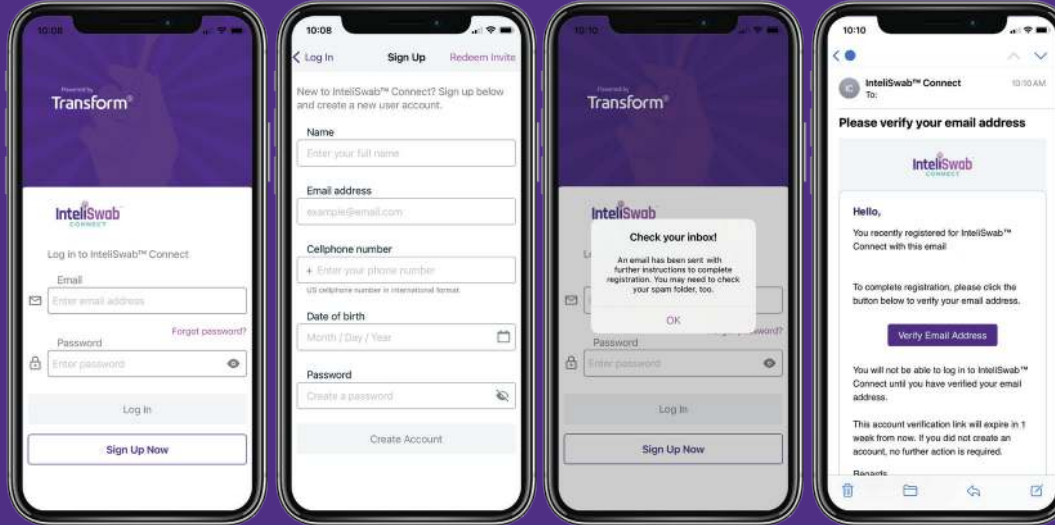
10:08

Powered by
Transform®

InteliSwab
CONNECT

Log in to InteliSwab™ Connect

Email
Enter email address

Forgot password?

Password
Enter password

Log In

Sign Up Now

10:08

Log In
Sign Up
Redeem Invite

New to InteliSwab™ Connect? Sign up below and create a new user account.

Name
Enter your full name

Email address
example@email.com

Cellphone number
+ Enter your phone number
US cellphone number in international format

Date of birth
Month / Day / Year

Password
Create a password

Create Account

10:10

Powered by
Transform®

InteliSwab

Check your inbox!

An email has been sent with further instructions to complete registration. You may need to check your spam folder, too.

OK

Password
Enter password

Log In

Sign Up Now

10:10

IC
InteliSwab™ Connect
To:
10:10 AM

Please verify your email address

InteliSwab
CONNECT

Hello,

You recently registered for InteliSwab™ Connect with this email

To complete registration, please click the button below to verify your email address.

Verify Email Address

You will not be able to log in to InteliSwab™ Connect until you have verified your email address.

This account verification link will expire in 1 week from now. If you did not create an account, no further action is required.

Regards